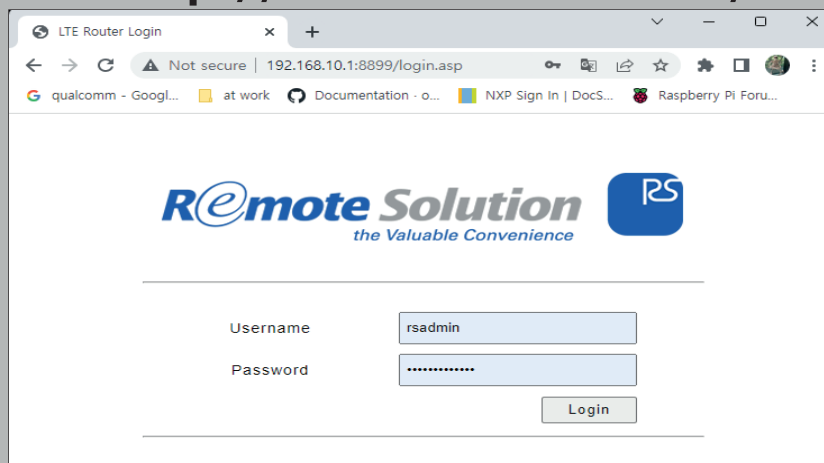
LTE Router Login

Not secure | 192.168.10.1:8899/login.asp

qualcomm - Googl... at work Documentation · o... NXP Sign In | DocS... Raspberry Pi Foru...

Remote Solution
the Valuable Convenience

RS

Username rsadmin

Password ••••••••••••••

Login